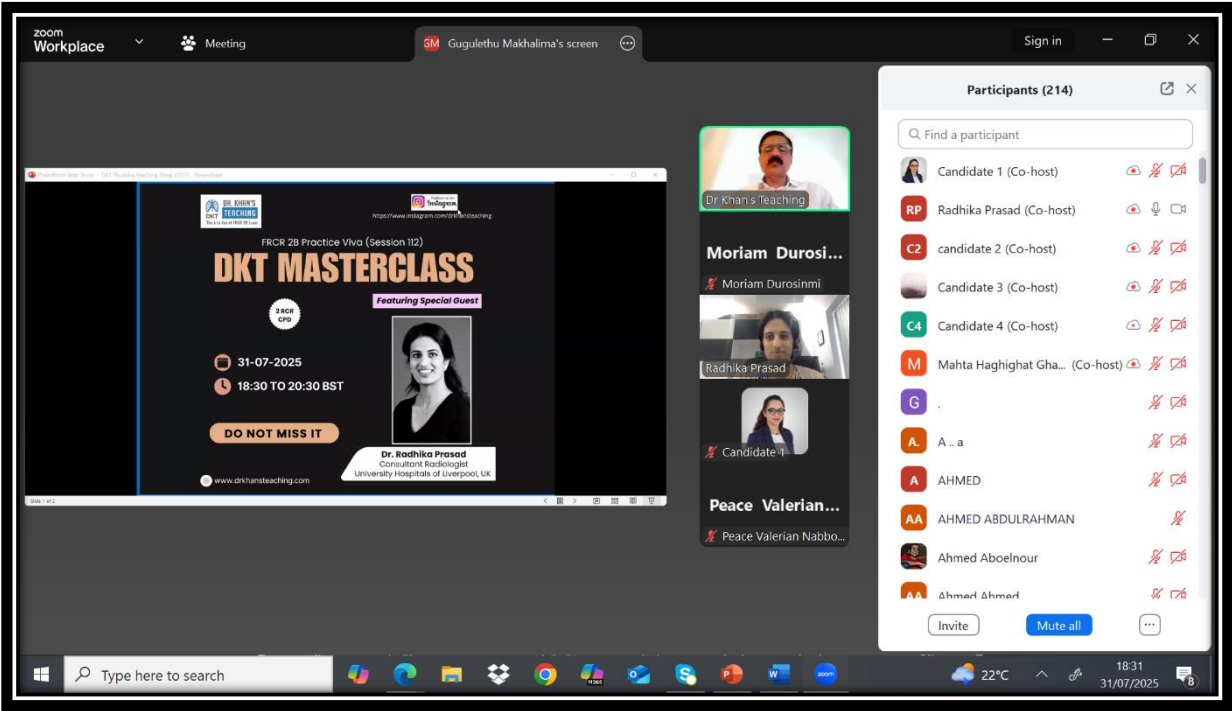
zoom Workplace

Meeting

GM Gugulethu Makhalima's screen

Sign in

DR. KHAN'S DKT TEACHING

https://www.instagram.com/drkhansteaching

FRCR 2B Practice Viva (Session 112)

DKT MASTERCLASS

Featuring Special Guest

2 RCR CPD

31-07-2025

18:30 TO 20:30 BST

DO NOT MISS IT

Dr. Radhika Prasad
Consultant Radiologist
University Hospitals of Liverpool, UK

www.drkhansteaching.com

Slide 1 of 2

Dr Khan's Teaching

Moriam Durosi...

Moriam Durosinmi

Radhika Prasad

Candidate 1

Peace Valerian...

Peace Valerian Nabbo...

Participants (214)

Find a participant

Candidate 1 (Co-host)

RP Radhika Prasad (Co-host)

C2 candidate 2 (Co-host)

Candidate 3 (Co-host)

C4 Candidate 4 (Co-host)

M Mahta Haghighat Gha... (Co-host)

G .

A. A .. a

A AHMED

AA AHMED ABDULRAHMAN

Ahmed Aboelnour

AA Ahmed Ahmed

Invite

Mute all

Type here to search

22°C

18:31
31/07/2025

8